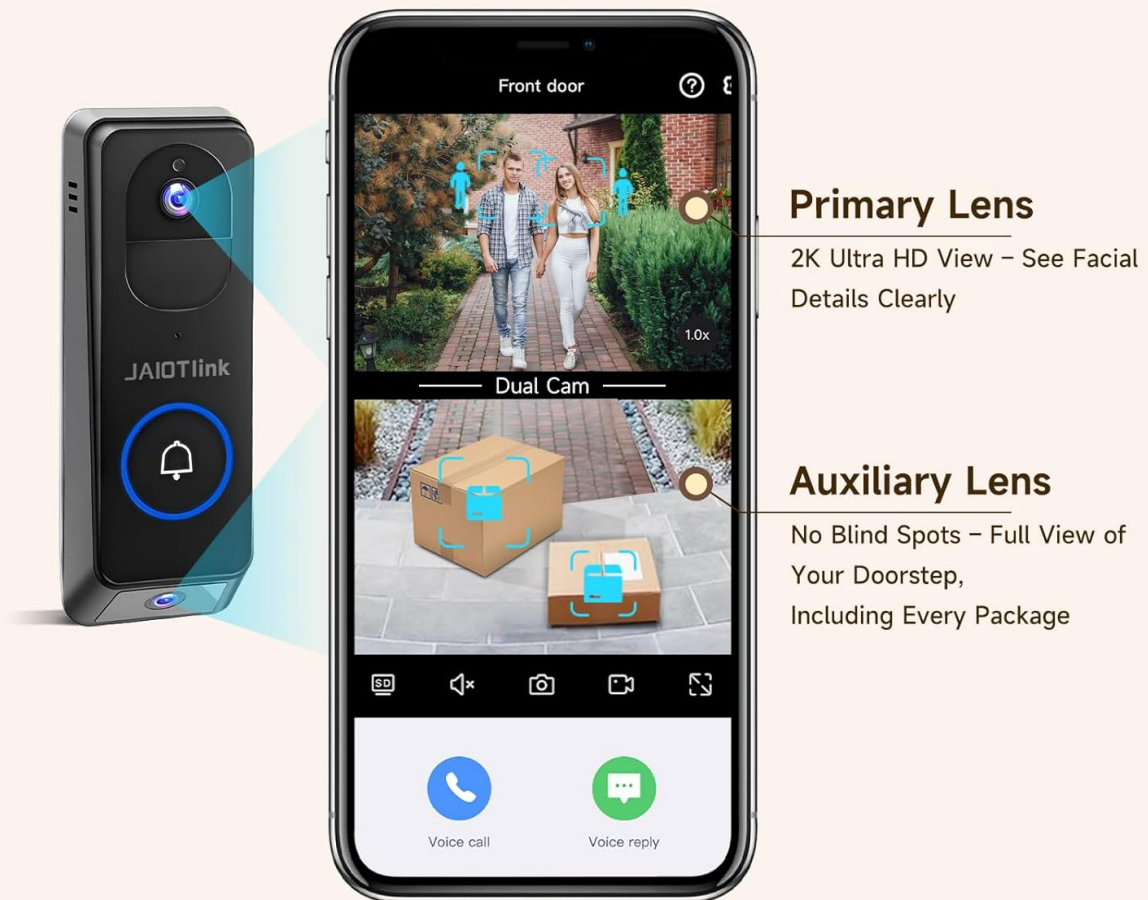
JAIOTlink

Front door

1.0x

Dual Cam

SD

Voice call

Voice reply

Primary Lens

2K Ultra HD View – See Facial Details Clearly

Auxiliary Lens

No Blind Spots – Full View of Your Doorstep, Including Every Package